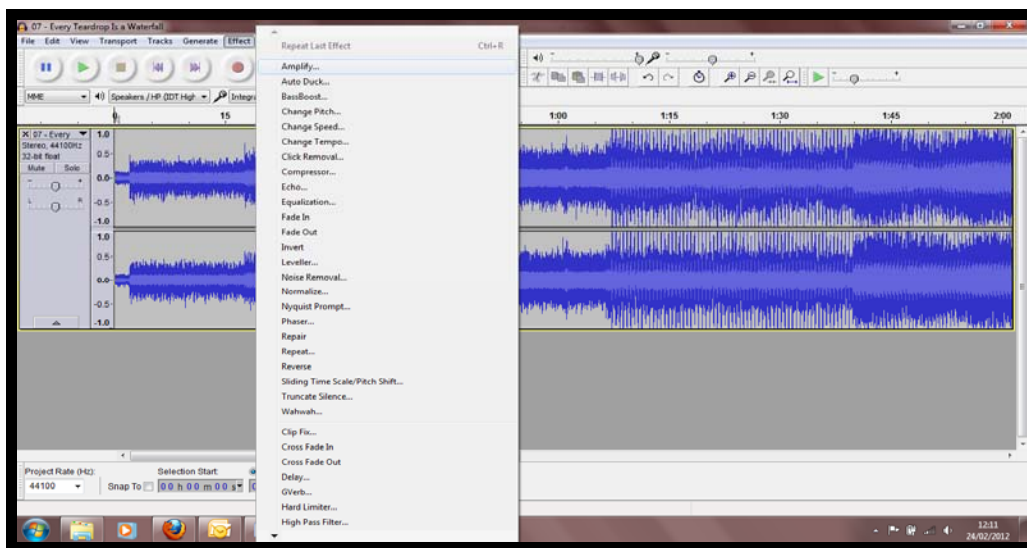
07 - Every Teardrop Is a Waterfall

File Edit View Transport Tracks Generate Effect

MME Speakers / HP (IDT High Integra

15 1:00 1:15 1:30 1:45 2:00

07 - Every
Stereo, 44100Hz
32-bit float
Mute Solo

1.0
0.5
0.0
-0.5
-1.0
1.0
0.5
0.0
-0.5
-1.0

Repeat Last Effect Ctrl+R
Amplify...
Auto Duck...
BassBoost...
Change Pitch...
Change Speed...
Change Tempo...
Click Removal...
Compressor...
Echo...
Equalization...
Fade In
Fade Out
Invert
Leveller...
Noise Removal...
Normalize...
Nyquist Prompt...
Phaser...
Repair
Repeat...
Reverse
Sliding Time Scale/Pitch Shift...
Truncate Silence...
Wahwah...
Clip Fix...
Cross Fade In
Cross Fade Out
Delay...
GVerb...
Hard Limiter...
High Pass Filter...

Project Rate (Hz):
44100
Selection Start:
Snap To 00 h 00 m 00 s

12:11
24/02/2012